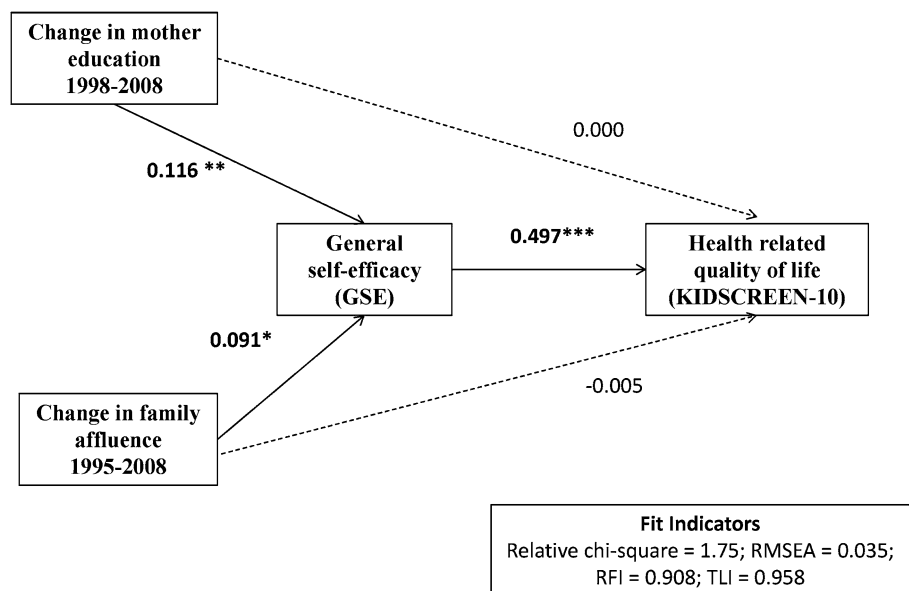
Change in mother education 1998-2008

0.000

0.116 **

General self-efficacy (GSE)

0.497***

Health related quality of life (KIDSCREEN-10)

0.091*

-0.005

Change in family affluence 1995-2008

Fit Indicators
Relative chi-square = 1.75; RMSEA = 0.035; RFI = 0.908; TLI = 0.958